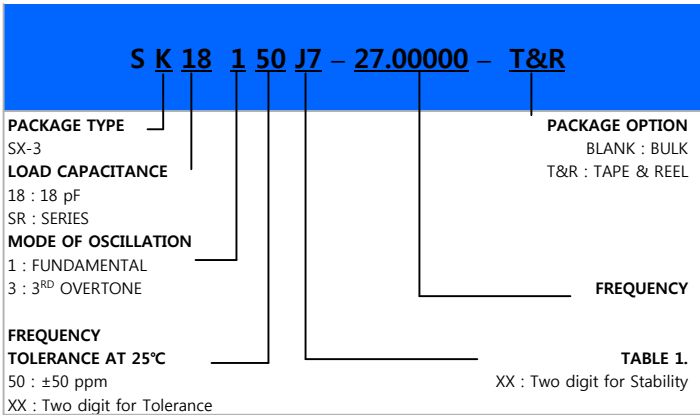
S K 18 1 50 J7 – 27.00000 – T&R

PACKAGE TYPE
SX-3

LOAD CAPACITANCE
18 : 18 pF
SR : SERIES

MODE OF OSCILLATION
1 : FUNDAMENTAL
3 : 3$^{RD}$ OVERTONE

FREQUENCY
TOLERANCE AT 25℃
50 : ±50 ppm
XX : Two digit for Tolerance

PACKAGE OPTION
BLANK : BULK
T&R : TAPE & REEL

FREQUENCY

TABLE 1.
XX : Two digit for Stability